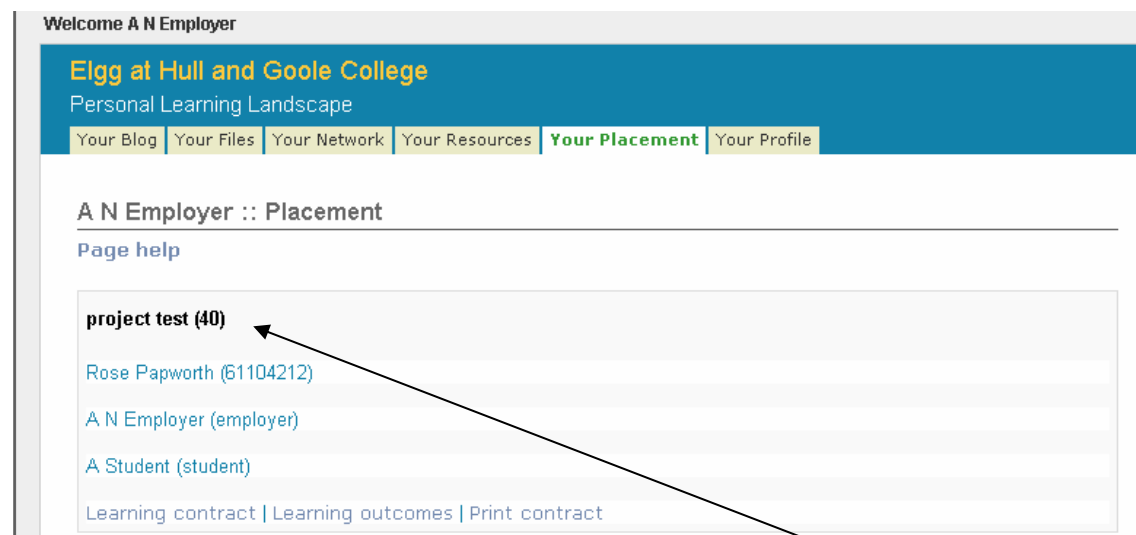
Welcome A N Employer

Elgg at Hull and Goole College

Personal Learning Landscape

Your Blog | Your Files | Your Network | Your Resources | Your Placement | Your Profile

A N Employer :: Placement

Page help

project test (40)

Rose Papworth (61104212)

A N Employer (employer)

A Student (student)

Learning contract | Learning outcomes | Print contract